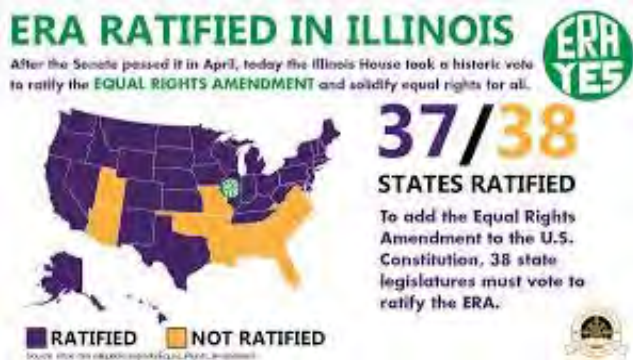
ERA RATIFIED IN ILLINOIS

After the Senate passed it in April, today the Illinois House took a historic vote to ratify the EQUAL RIGHTS AMENDMENT and solidify equal rights for all.

ERA YES

37/38

STATES RATIFIED

To add the Equal Rights Amendment to the U.S. Constitution, 38 state legislatures must vote to ratify the ERA.

RATIFIED NOT RATIFIED

Source: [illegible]